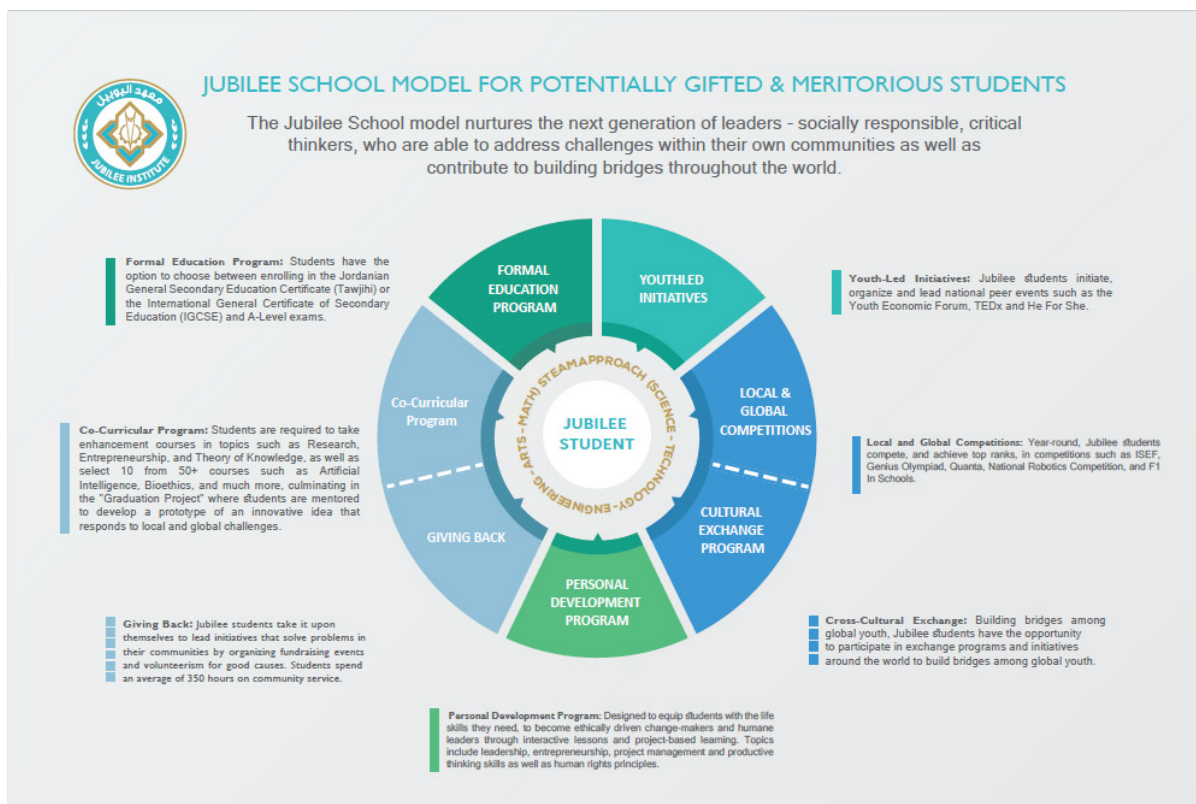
معهد اليوبيل
JUBILEE INSTITUTE

JUBILEE SCHOOL MODEL FOR POTENTIALLY GIFTED & MERITORIOUS STUDENTS

The Jubilee School model nurtures the next generation of leaders - socially responsible, critical thinkers, who are able to address challenges within their own communities as well as contribute to building bridges throughout the world.

Formal Education Program: Students have the option to choose between enrolling in the Jordanian General Secondary Education Certificate (Tawjihi) or the International General Certificate of Secondary Education (IGCSE) and A-Level exams.

Co-Curricular Program: Students are required to take enhancement courses in topics such as Research, Entrepreneurship, and Theory of Knowledge, as well as select 10 from 50+ courses such as Artificial Intelligence, Bioethics, and much more, culminating in the "Graduation Project" where students are mentored to develop a prototype of an innovative idea that responds to local and global challenges.

Giving Back: Jubilee students take it upon themselves to lead initiatives that solve problems in their communities by organizing fundraising events and volunteerism for good causes. Students spend an average of 350 hours on community service.

FORMAL EDUCATION PROGRAM

YOUTHLED INITIATIVES

LOCAL & GLOBAL COMPETITIONS

CULTURAL EXCHANGE PROGRAM

PERSONAL DEVELOPMENT PROGRAM

GIVING BACK

Co-Curricular Program

JUBILEE STUDENT

STEAMAPPROACH (SCIENCE - TECHNOLOGY - ENGINEERING - ARTS - MATH)

Youth-Led Initiatives: Jubilee students initiate, organize and lead national peer events such as the Youth Economic Forum, TEDx and He For She.

Local and Global Competitions: Year-round, Jubilee students compete, and achieve top ranks, in competitions such as ISEF, Genius Olympiad, Quanta, National Robotics Competition, and F1 In Schools.

Cross-Cultural Exchange: Building bridges among global youth, Jubilee students have the opportunity to participate in exchange programs and initiatives around the world to build bridges among global youth.

Personal Development Program: Designed to equip students with the life skills they need, to become ethically driven change-makers and humane leaders through interactive lessons and project-based learning. Topics include leadership, entrepreneurship, project management and productive thinking skills as well as human rights principles.